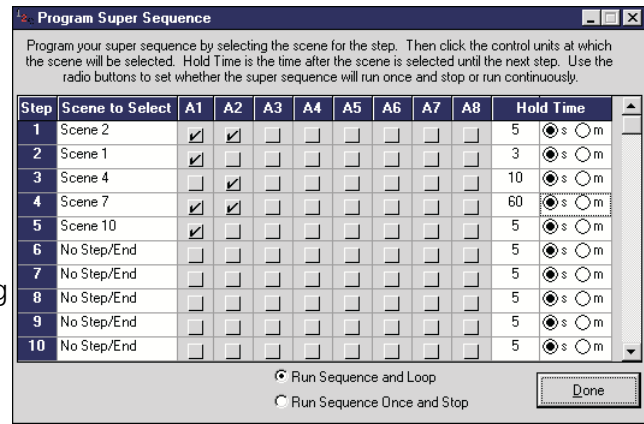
Program Super Sequence

Program your super sequence by selecting the scene for the step. Then click the control units at which the scene will be selected. Hold Time is the time after the scene is selected until the next step. Use the radio buttons to set whether the super sequence will run once and stop or run continuously.

| Step | Scene to Select | A1 | A2 | A3 | A4 | A5 | A6 | A7 | A8 | Hold Time | |
|---|---|---|---|---|---|---|---|---|---|---|---|
| 1 | Scene 2 | ✓ | ✓ | | | | | | | 5 | s m |
| 2 | Scene 1 | ✓ | | | | | | | | 3 | s m |
| 3 | Scene 4 | | ✓ | | | | | | | 10 | s m |
| 4 | Scene 7 | ✓ | ✓ | | | | | | | 60 | s m |
| 5 | Scene 10 | ✓ | | | | | | | | 5 | s m |
| 6 | No Step/End | | | | | | | | | 5 | s m |
| 7 | No Step/End | | | | | | | | | 5 | s m |
| 8 | No Step/End | | | | | | | | | 5 | s m |
| 9 | No Step/End | | | | | | | | | 5 | s m |
| 10 | No Step/End | | | | | | | | | 5 | s m |

Run Sequence and Loop
Run Sequence Once and Stop

Done

g